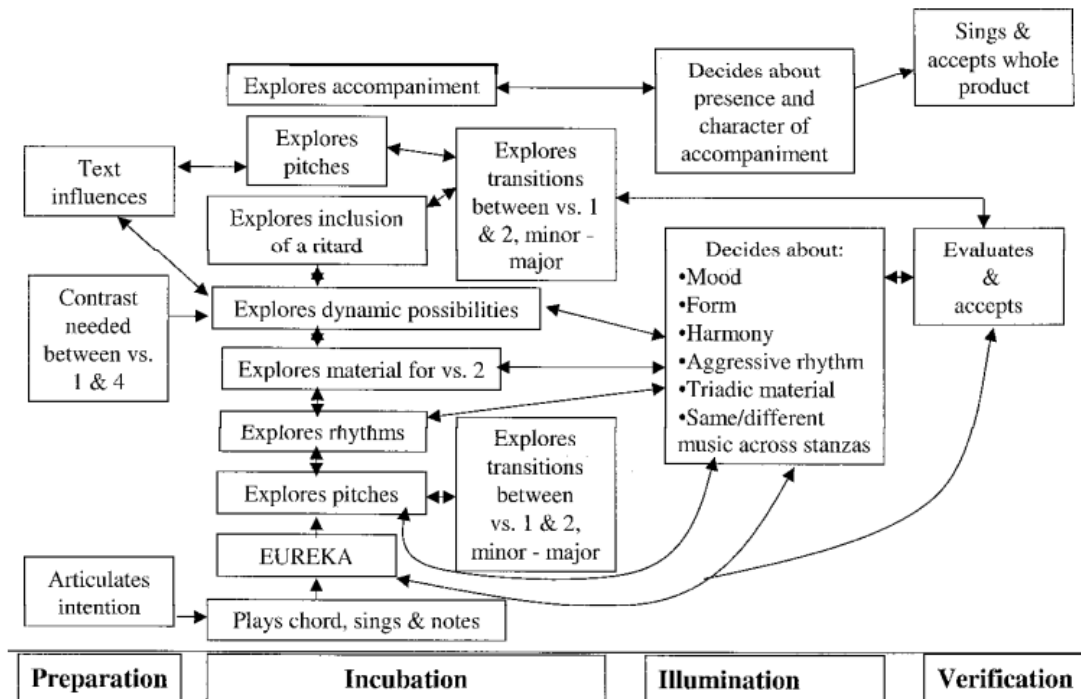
Explores accompaniment

Decides about presence and character of accompaniment

Sings & accepts whole product

Explores pitches

Text influences

Explores transitions between vs. 1 & 2, minor - major

Explores inclusion of a ritard

Contrast needed between vs. 1 & 4

Explores dynamic possibilities

Decides about:
•Mood
•Form
•Harmony
•Aggressive rhythm
•Triadic material
•Same/different music across stanzas

Evaluates & accepts

Explores material for vs. 2

Explores rhythms

Explores pitches

Explores transitions between vs. 1 & 2, minor - major

EUREKA

Articulates intention

Plays chord, sings & notes

Preparation

Incubation

Illumination

Verification